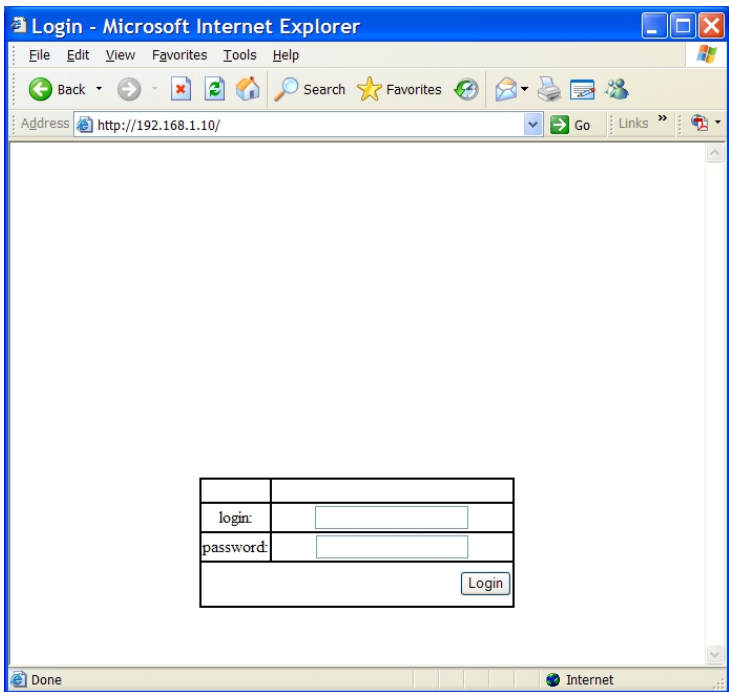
Login - Microsoft Internet Explorer

File Edit View Favorites Tools Help

Back Search Favorites

Address http://192.168.1.10/ Go Links »

| | |
|---|---|
| login: | |
| password: | |
| | Login |

Done Internet